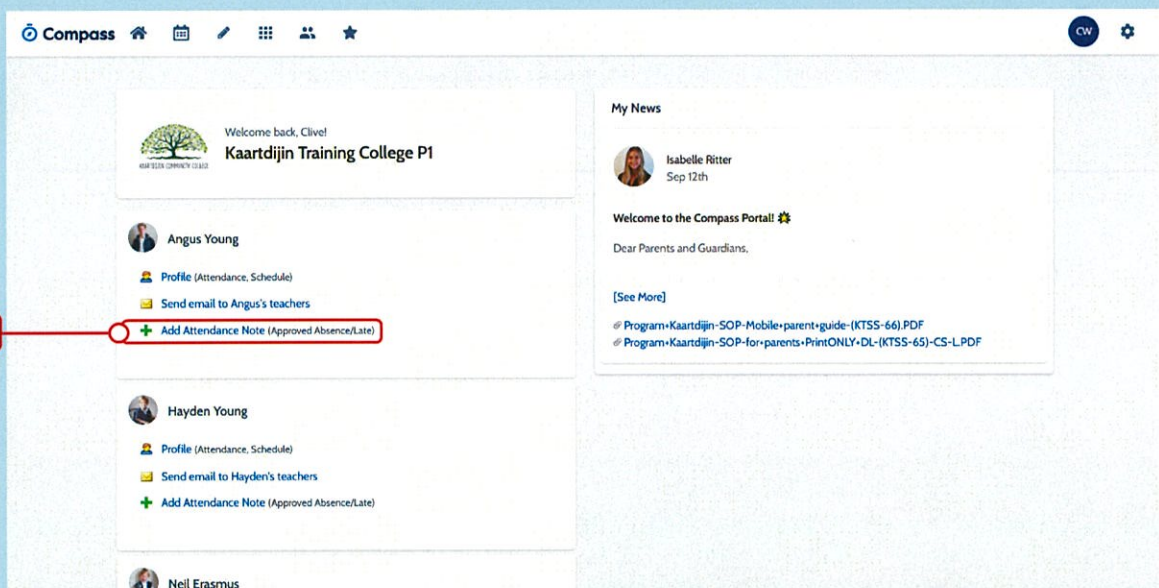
Compass

CW

Welcome back, Clive!
Kaartdijin Training College P1

KAARTDIJIN COMMUNITY COLLEGE

Angus Young

Profile (Attendance, Schedule)

Send email to Angus's teachers

Add Attendance Note (Approved Absence/Late)

Hayden Young

Profile (Attendance, Schedule)

Send email to Hayden's teachers

Add Attendance Note (Approved Absence/Late)

Neil Erasmus

My News

Isabelle Ritter
Sep 12th

Welcome to the Compass Portal!

Dear Parents and Guardians,

[See More]

Program+Kaartdijin-SOP-Mobile+parent+guide-(KTSS-66).PDF
Program+Kaartdijin-SOP-for+parents+PrintONLY+DL-(KTSS-65)-CS-L.PDF